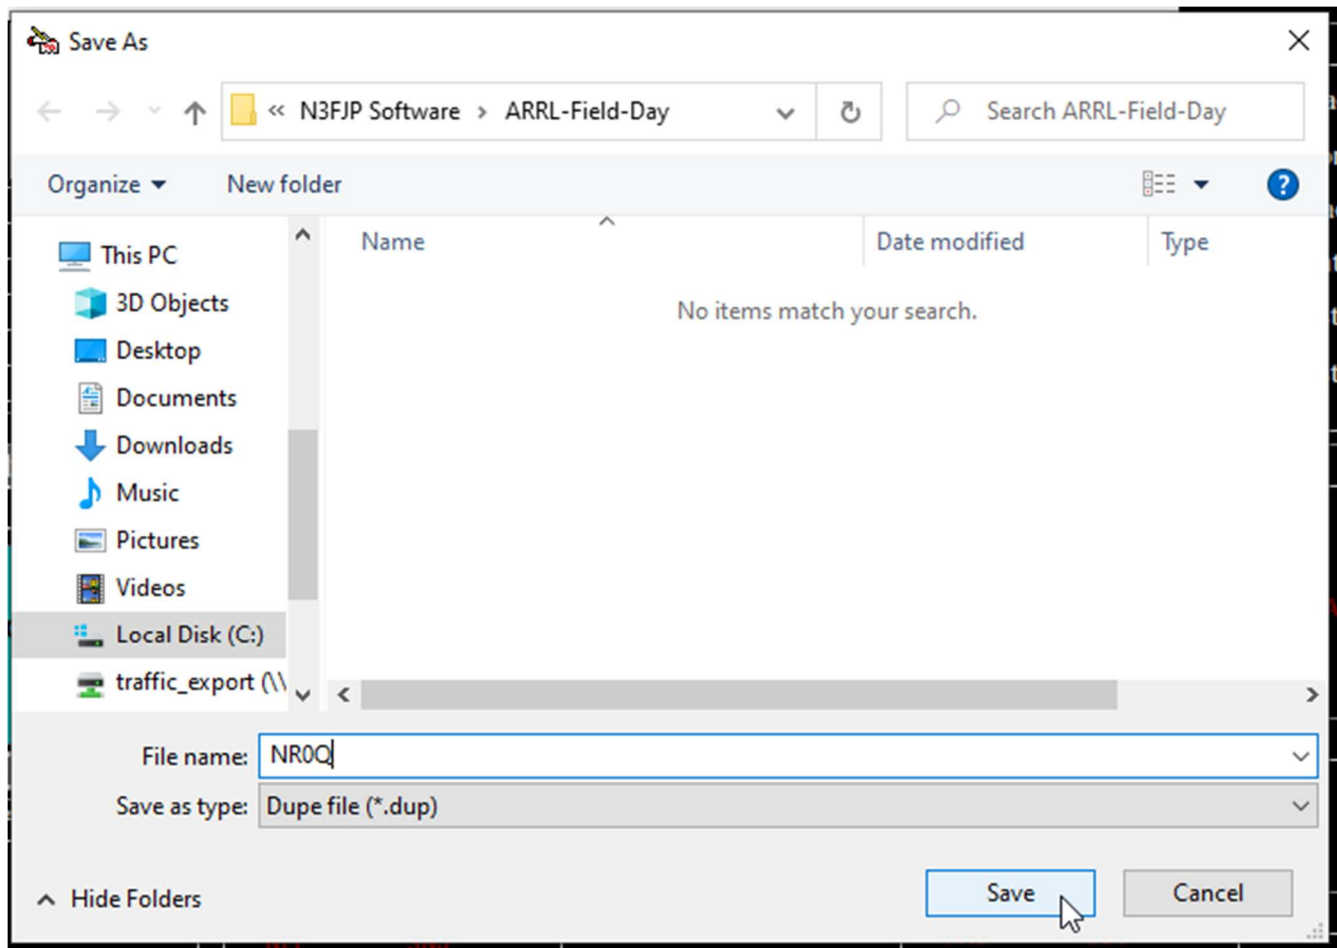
Save As

« N3FJP Software › ARRL-Field-Day

Search ARRL-Field-Day

Organize ▾ New folder

This PC
3D Objects
Desktop
Documents
Downloads
Music
Pictures
Videos
Local Disk (C:)
traffic_export (\\

| Name | Date modified | Type |
|---|---|---|

No items match your search.

File name: NR0Q

Save as type: Dupe file (*.dup)

Hide Folders

Save

Cancel